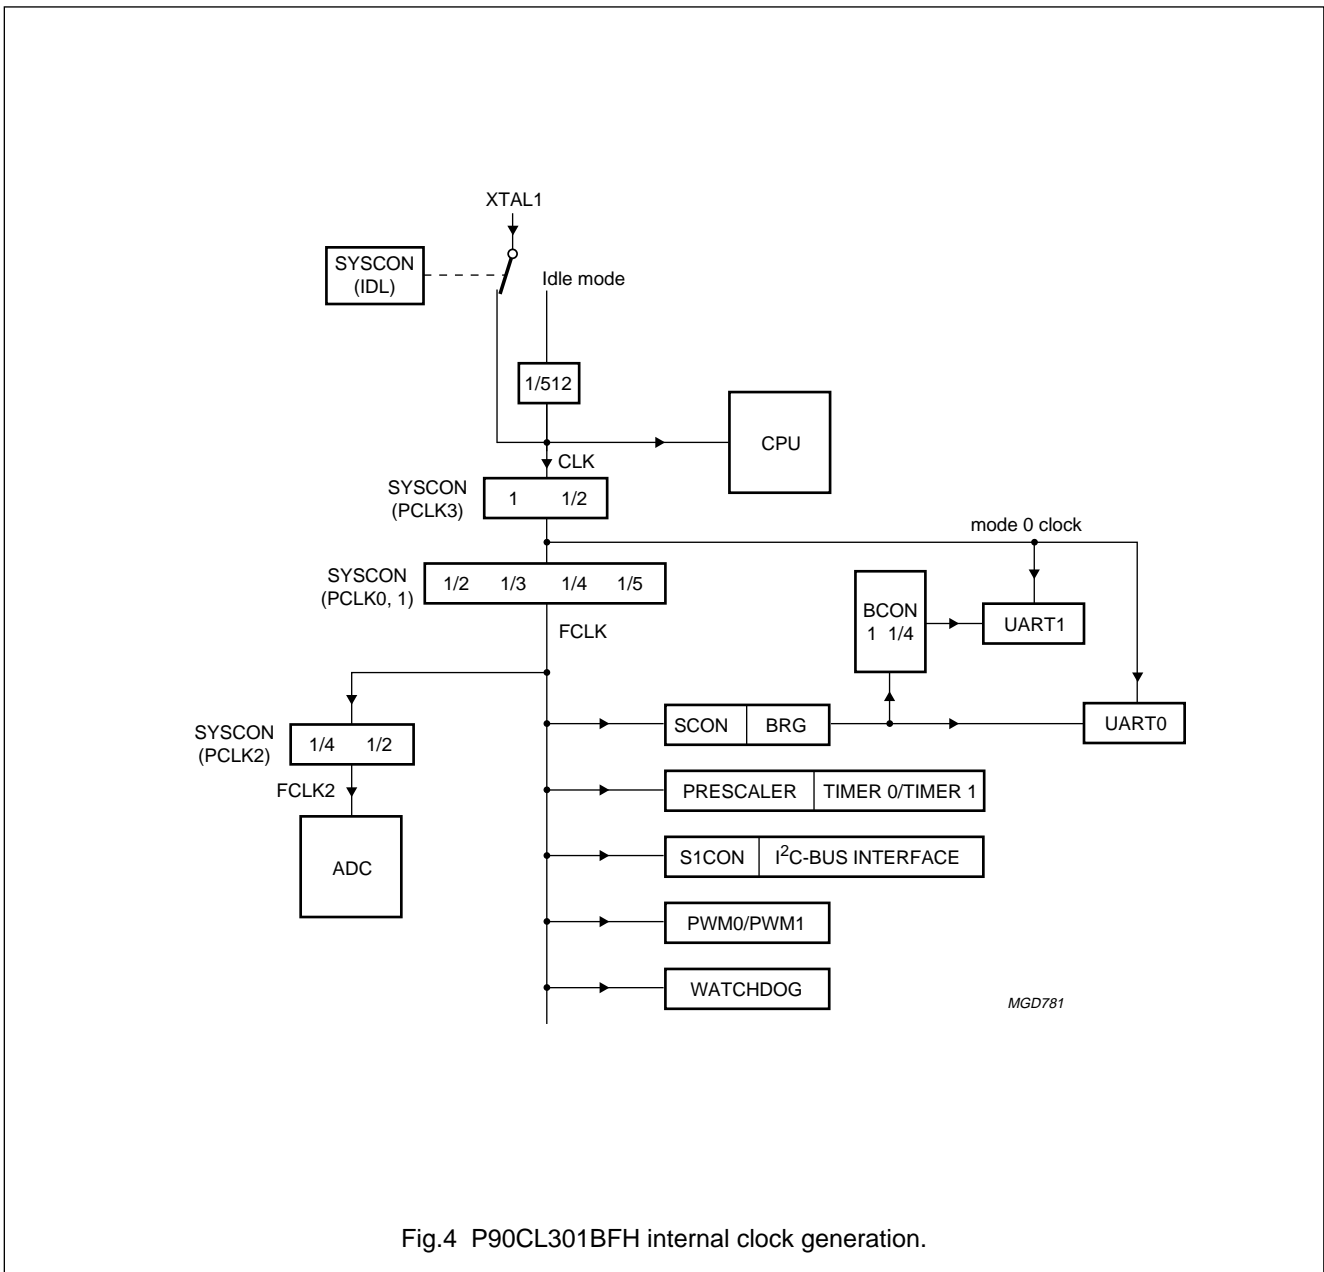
XTAL1

SYSCON (IDL)

Idle mode

1/512

CPU

CLK

SYSCON (PCLK3)

1 1/2

mode 0 clock

SYSCON (PCLK0, 1)

1/2 1/3 1/4 1/5

BCON 1 1/4

UART1

FCLK

SCON BRG

UART0

SYSCON (PCLK2)

1/4 1/2

FCLK2

PRESCALER TIMER 0/TIMER 1

ADC

S1CON $I^2C$-BUS INTERFACE

PWM0/PWM1

WATCHDOG

MGD781

Fig.4 P90CL301BFH internal clock generation.